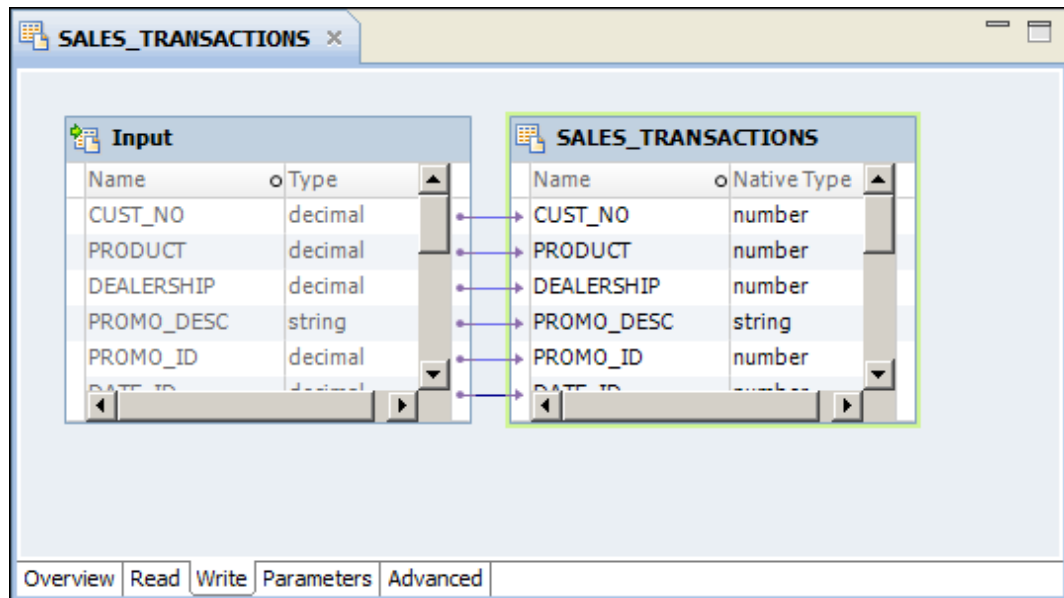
SALES_TRANSACTIONS ×

Input

| Name | Type |
|---|---|
| CUST_NO | decimal |
| PRODUCT | decimal |
| DEALERSHIP | decimal |
| PROMO_DESC | string |
| PROMO_ID | decimal |
| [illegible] | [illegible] |

SALES_TRANSACTIONS

| Name | Native Type |
|---|---|
| CUST_NO | number |
| PRODUCT | number |
| DEALERSHIP | number |
| PROMO_DESC | string |
| PROMO_ID | number |
| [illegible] | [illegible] |

Overview | Read | Write | Parameters | Advanced